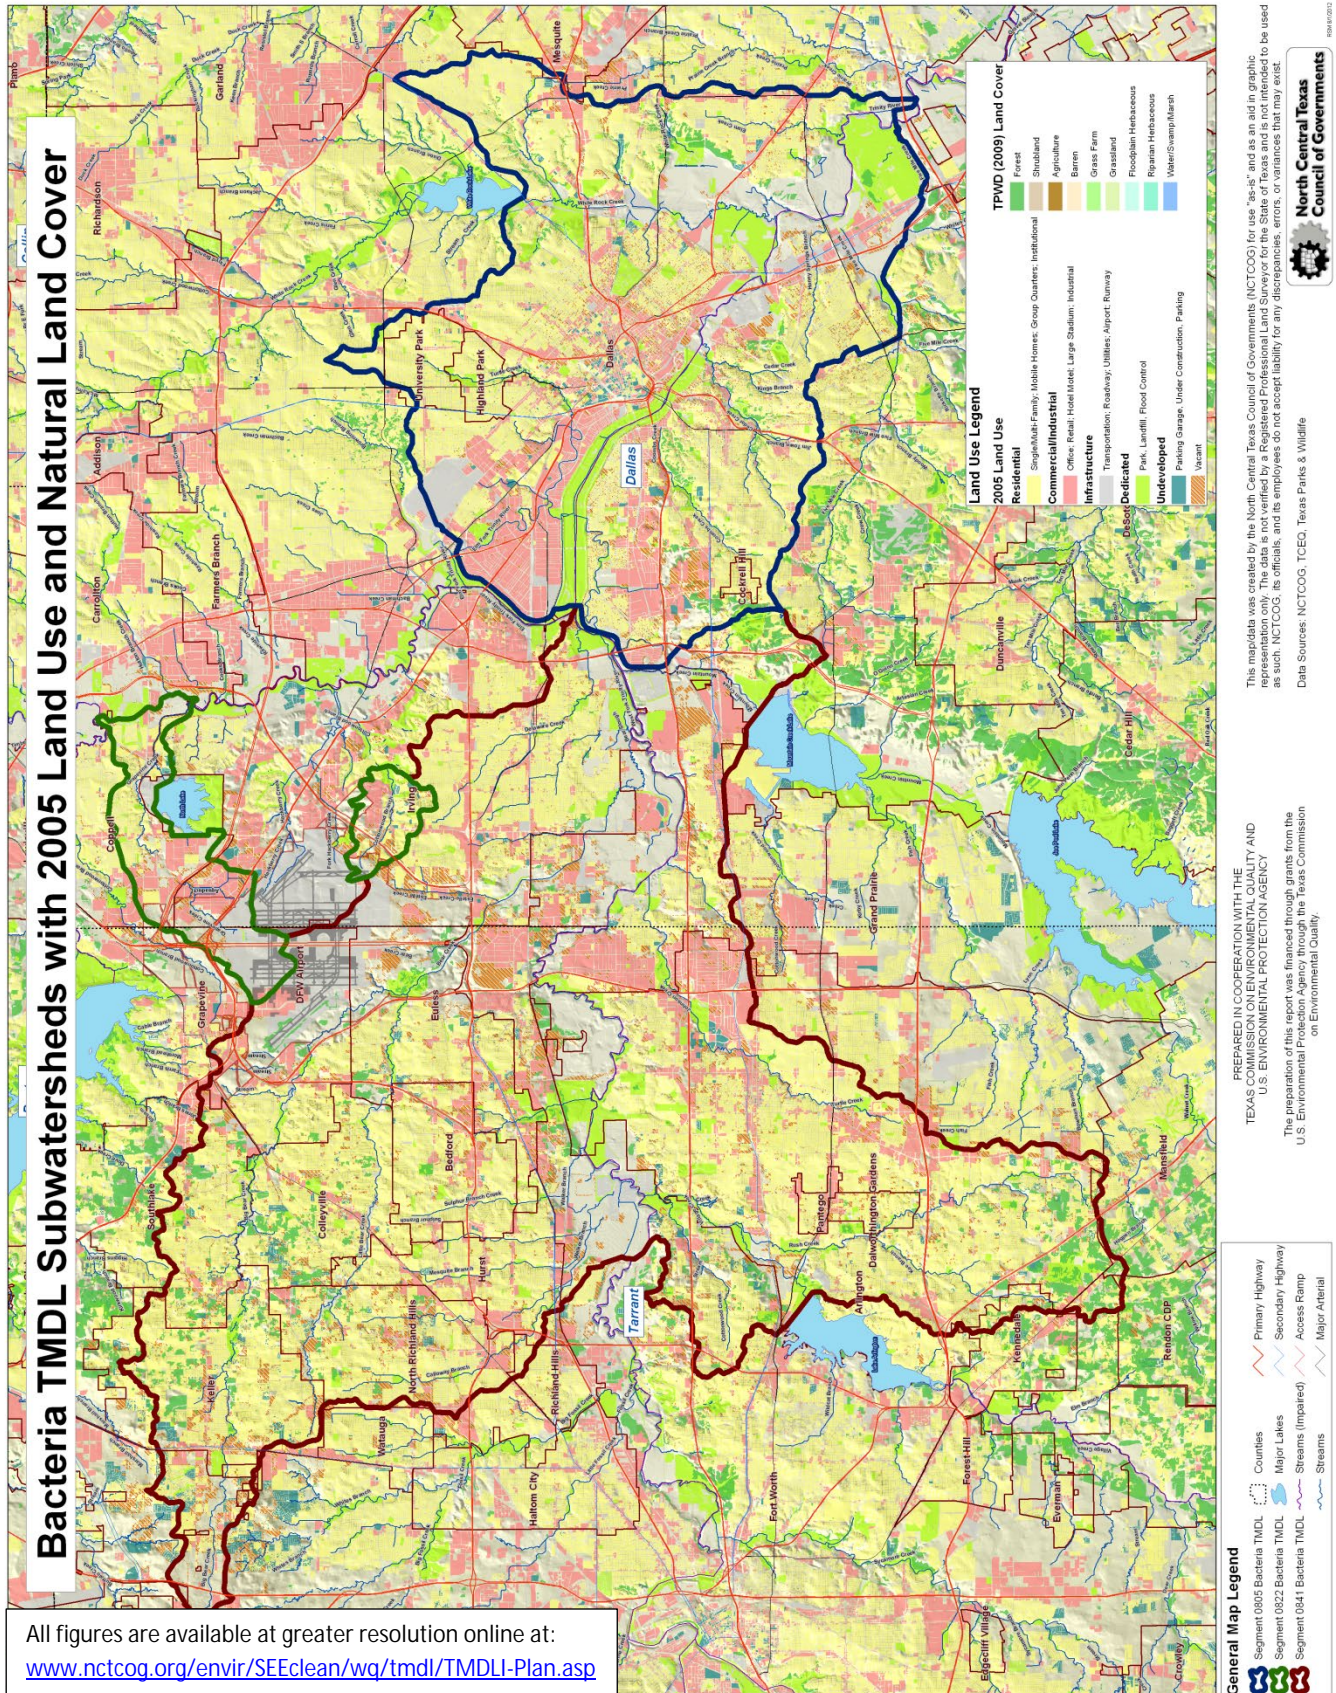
Bacteria TMDL Subwatersheds with 2005 Land Use and Natural Land Cover

Plano
Garland
Richardson
Addison
Carrollton
Farmers Branch
University Park
Highland Park
Mesquite
Dallas
Dallas
Cockrell Hill
Duncanville
Coppell
Irving
Grapevine
DFW Airport
Euless
Grand Prairie
Cedar Hill
Southlake
Colleyville
Bedford
Hurst
Keller
North Richland Hills
Watauga
Richland Hills
Haltom City
Tarrant
Fort Worth
Pantego
Dalworthington Gardens
Arlington
Mansfield
Kennedale
Forest Hill
Rendon CDP
Everman
Edgecliff Village
Crowley

Land Use Legend
2005 Land Use
Residential
Single-Family, Mobile Homes, Group Quarters, Institutional
Commercial/Industrial
Office, Retail, Hotel/Motel, Large Stadium, Industrial
Infrastructure
Transportation, Roadway, Utilities, Airport, Runway
Dedicated
Park, Landfill, Flood Control
Undeveloped
Parking Garage, Under Construction, Parking
Vacant

TPWD (2009) Land Cover
Forest
Shrubland
Agriculture
Barren
Grass Farm
Grassland
Floodplain Herbaceous
Riparian Herbaceous
Water/Swamp/Marsh

This map/data was created by the North Central Texas Council of Governments (NCTCOG) for use "as-is" and as an aid in graphic representation only. The data is not verified by a Registered Professional Land Surveyor for the State of Texas and is not intended to be used as such. NCTCOG, its officials, and its employees do not accept liability for any discrepancies, errors, or variances that may exist.

Data Sources: NCTCOG, TCEQ, Texas Parks & Wildlife

North Central Texas Council of Governments

PREPARED IN COOPERATION WITH THE TEXAS COMMISSION ON ENVIRONMENTAL QUALITY AND U.S. ENVIRONMENTAL PROTECTION AGENCY

The preparation of this report was financed through grants from the U.S. Environmental Protection Agency through the Texas Commission on Environmental Quality.

General Map Legend
Segment 0805 Bacteria TMDL
Segment 0822 Bacteria TMDL
Segment 0841 Bacteria TMDL
Counties
Major Lakes
Streams (Impaired)
Streams
Primary Highway
Secondary Highway
Access Ramp
Major Arterial

All figures are available at greater resolution online at:
www.nctcog.org/envir/SEEclean/wq/tmdl/TMDLI-Plan.asp